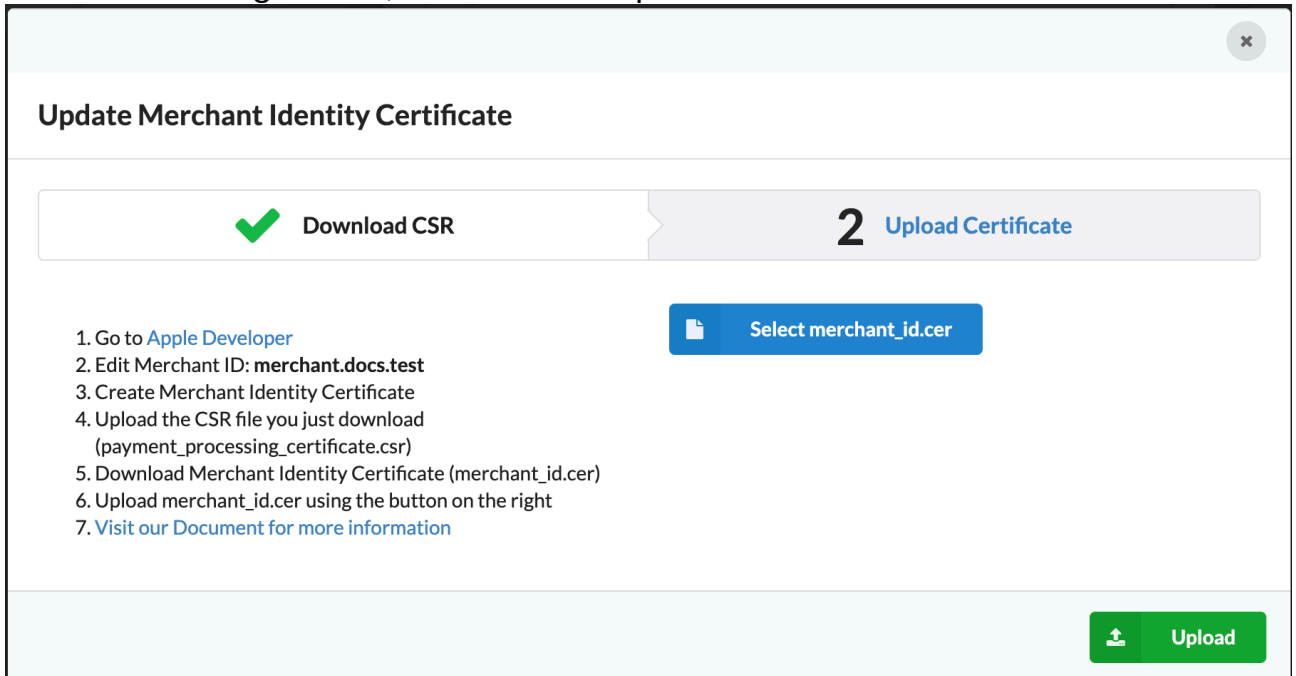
×

Update Merchant Identity Certificate

Download CSR

2 Upload Certificate

1. Go to Apple Developer
2. Edit Merchant ID: **merchant.docs.test**
3. Create Merchant Identity Certificate
4. Upload the CSR file you just download (payment_processing_certificate.csr)
5. Download Merchant Identity Certificate (merchant_id.cer)
6. Upload merchant_id.cer using the button on the right
7. Visit our Document for more information

Select merchant_id.cer

Upload